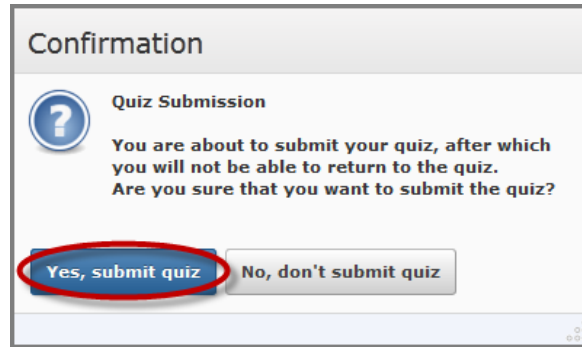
Confirmation

?

Quiz Submission

You are about to submit your quiz, after which you will not be able to return to the quiz.
Are you sure that you want to submit the quiz?

Yes, submit quiz

No, don't submit quiz